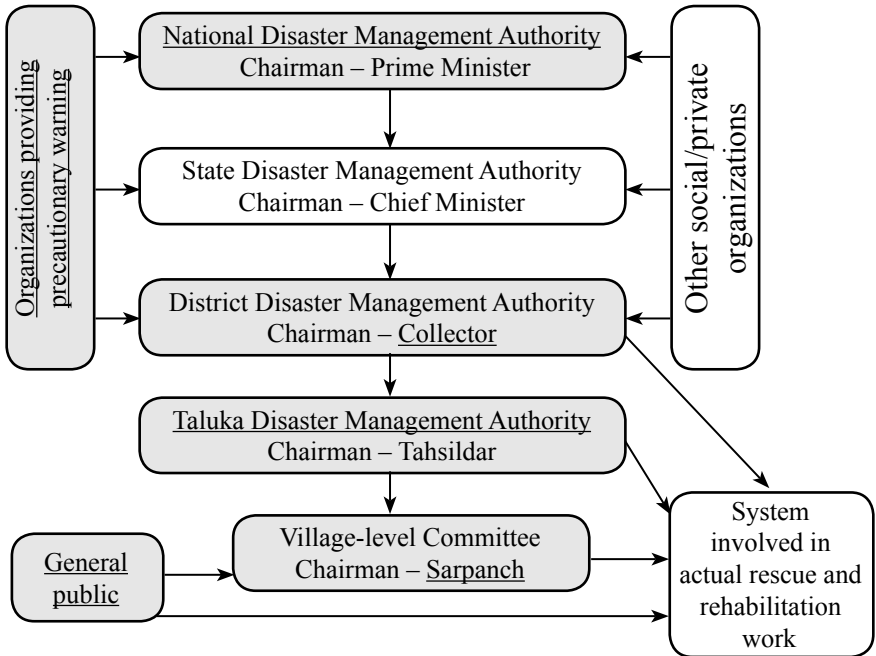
Organizations providing precautionary warning

National Disaster Management Authority
Chairman – Prime Minister

Other social/private organizations

State Disaster Management Authority
Chairman – Chief Minister

District Disaster Management Authority
Chairman – Collector

Taluka Disaster Management Authority
Chairman – Tahsildar

General public

Village-level Committee
Chairman – Sarpanch

System involved in actual rescue and rehabilitation work